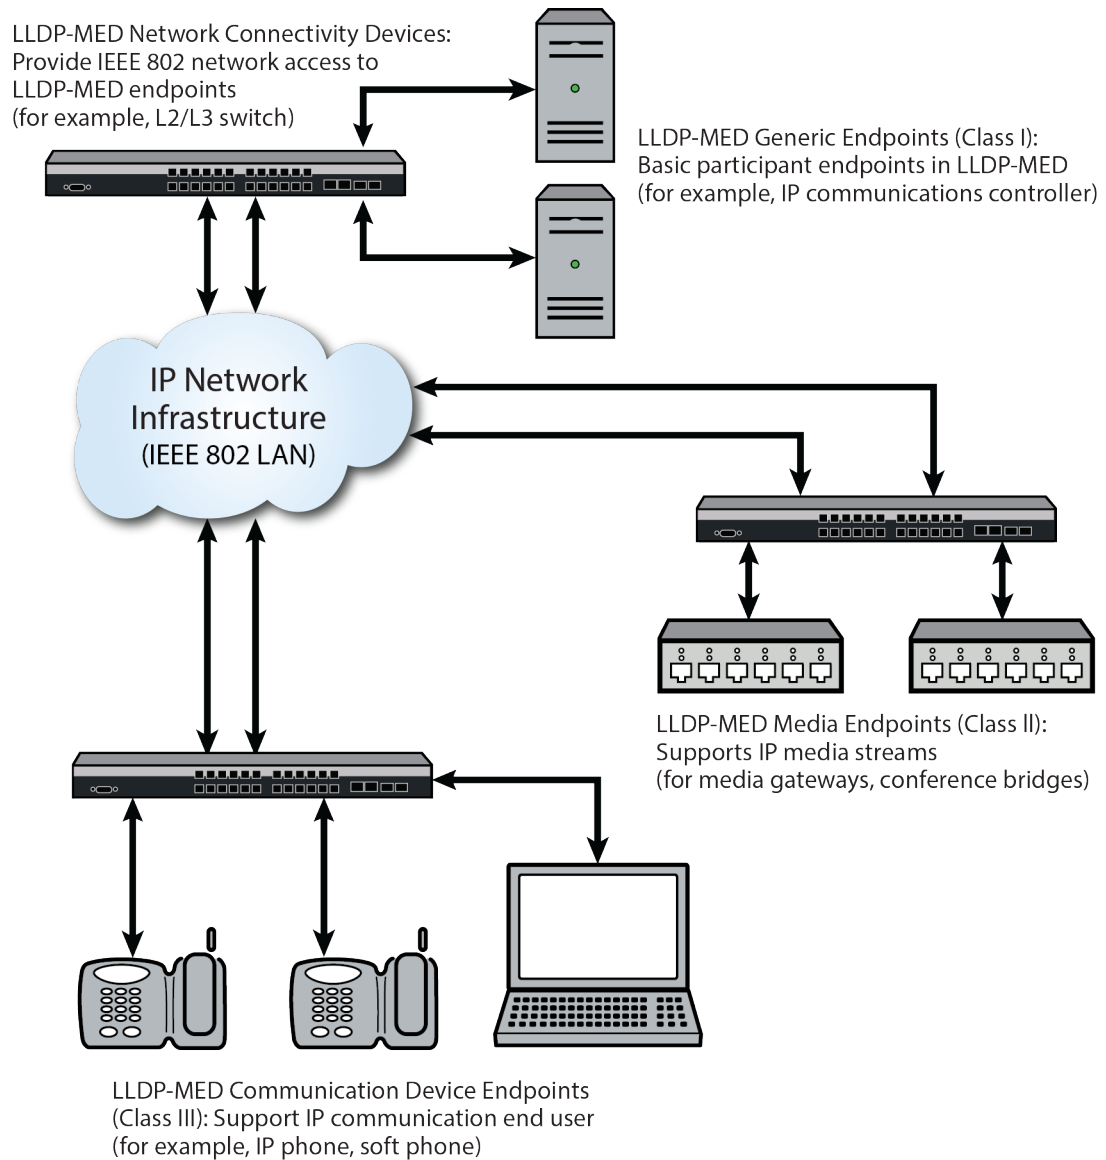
LLDP-MED Network Connectivity Devices: Provide IEEE 802 network access to LLDP-MED endpoints (for example, L2/L3 switch)

LLDP-MED Generic Endpoints (Class I): Basic participant endpoints in LLDP-MED (for example, IP communications controller)

IP Network Infrastructure (IEEE 802 LAN)

LLDP-MED Media Endpoints (Class ll): Supports IP media streams (for media gateways, conference bridges)

LLDP-MED Communication Device Endpoints (Class III): Support IP communication end user (for example, IP phone, soft phone)